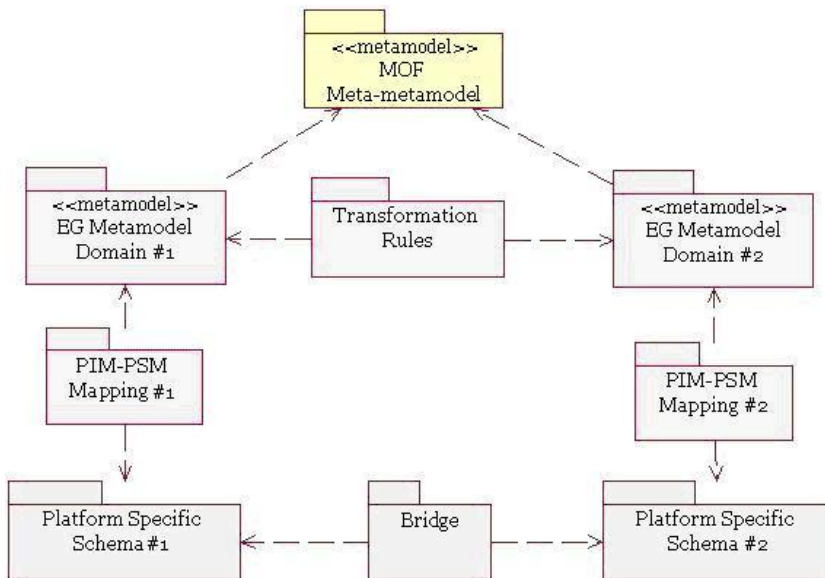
<<metamodel>>
MOF
Meta-metamodel

<<metamodel>>
EG Metamodel
Domain #1

Transformation
Rules

<<metamodel>>
EG Metamodel
Domain #2

PIM-PSM
Mapping #1

PIM-PSM
Mapping #2

Platform Specific
Schema #1

Bridge

Platform Specific
Schema #2